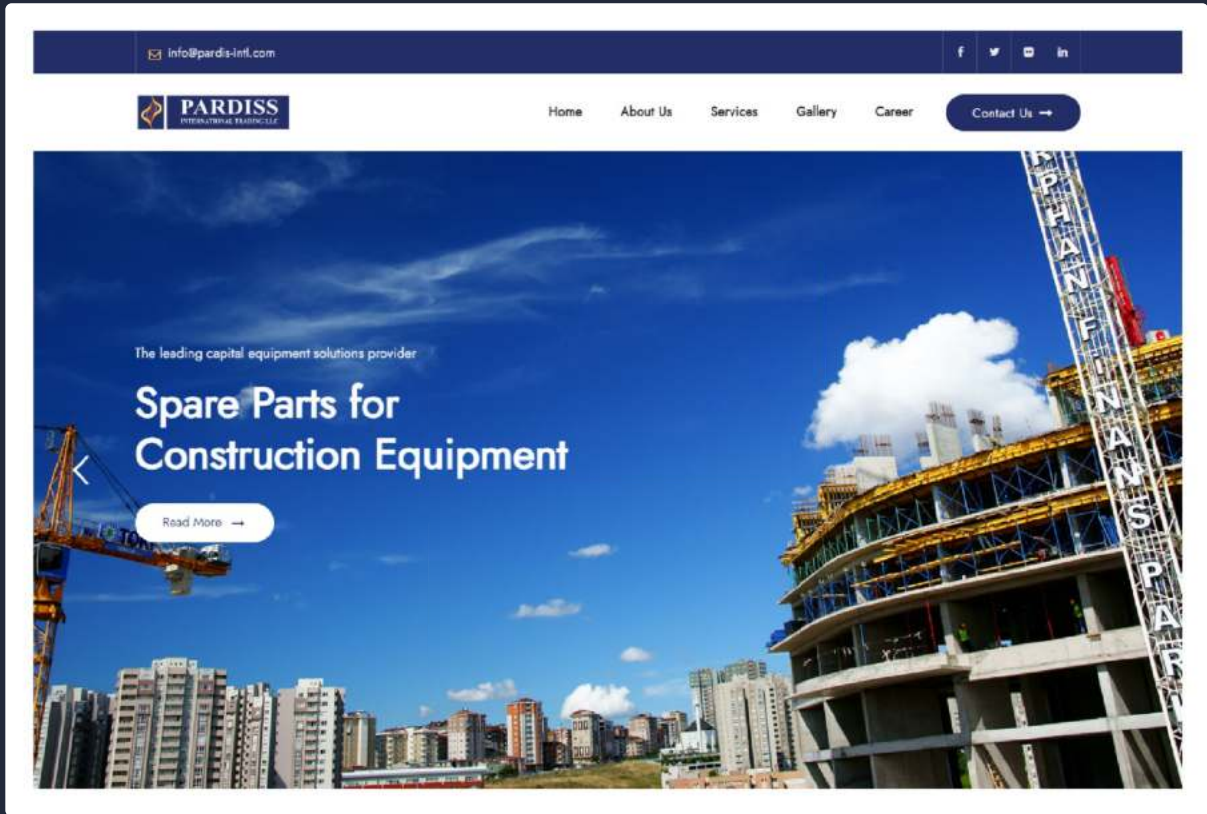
info@pardis-intl.com

f

in

PARDISS
INTERNATIONAL TRADING LLC

Home About Us Services Gallery Career Contact Us →

The leading capital equipment solutions provider

Spare Parts for Construction Equipment

Read More →

RPHAN FINANS PAR